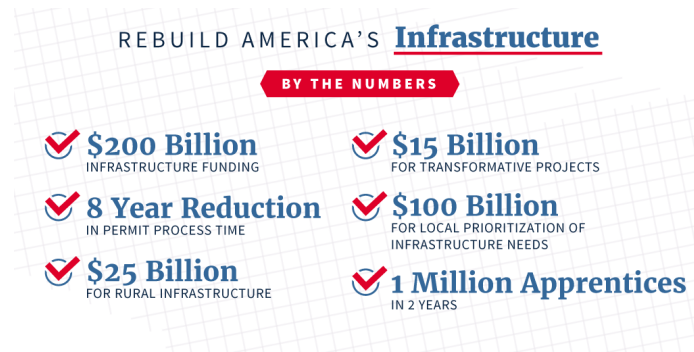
REBUILD AMERICA'S Infrastructure

BY THE NUMBERS

$200 Billion
INFRASTRUCTURE FUNDING

8 Year Reduction
IN PERMIT PROCESS TIME

$25 Billion
FOR RURAL INFRASTRUCTURE

$15 Billion
FOR TRANSFORMATIVE PROJECTS

$100 Billion
FOR LOCAL PRIORITIZATION OF INFRASTRUCTURE NEEDS

1 Million Apprentices
IN 2 YEARS